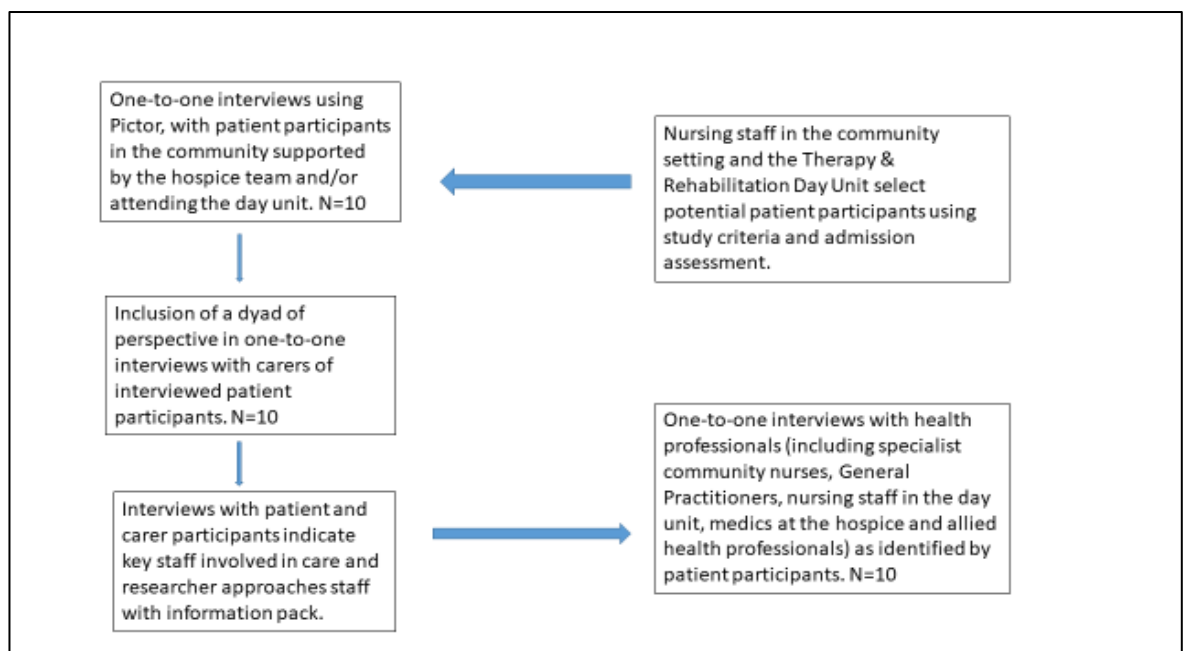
Nursing staff in the community setting and the Therapy & Rehabilitation Day Unit select potential patient participants using study criteria and admission assessment.

One-to-one interviews using Pictor, with patient participants in the community supported by the hospice team and/or attending the day unit. N=10

Inclusion of a dyad of perspective in one-to-one interviews with carers of interviewed patient participants. N=10

Interviews with patient and carer participants indicate key staff involved in care and researcher approaches staff with information pack.

One-to-one interviews with health professionals (including specialist community nurses, General Practitioners, nursing staff in the day unit, medics at the hospice and allied health professionals) as identified by patient participants. N=10